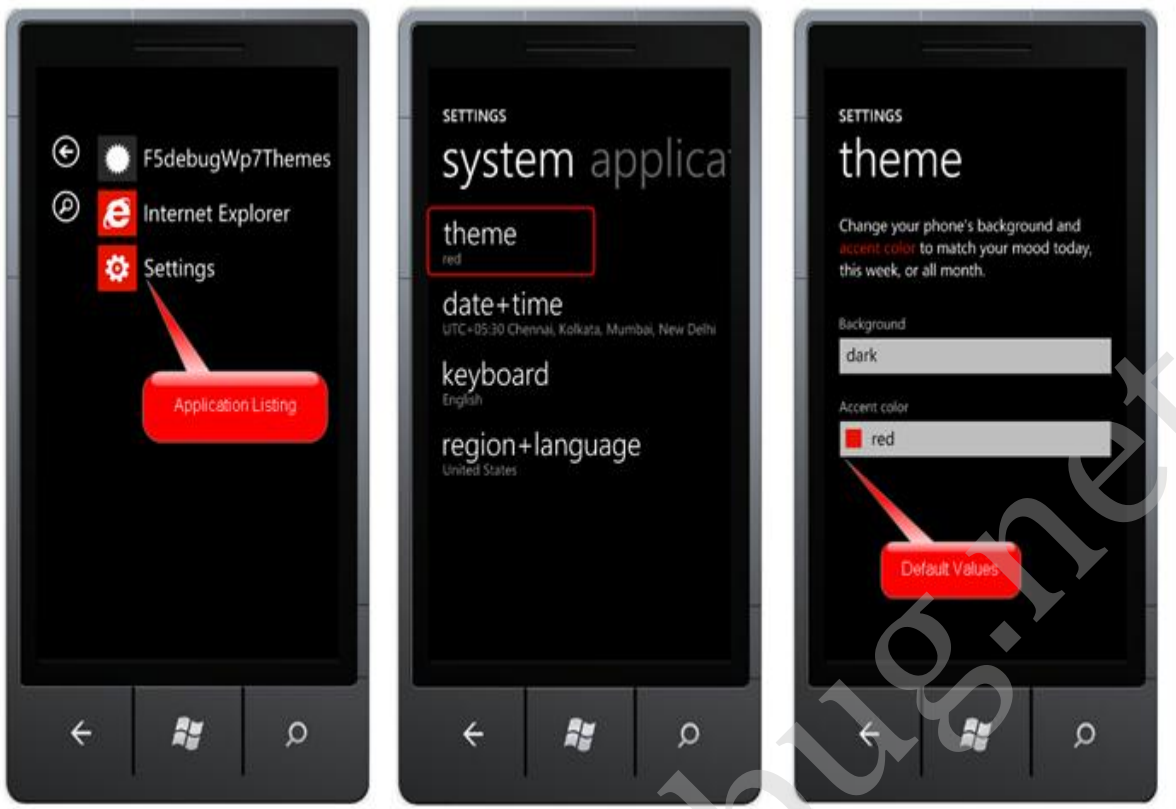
F5debugWp7Themes
Internet Explorer
Settings

Application Listing

SETTINGS
system applica
theme
red
date+time
UTC+05:30 Chennai, Kolkata, Mumbai, New Delhi
keyboard
English
region+language
United States

SETTINGS
theme
Change your phone's background and accent color to match your mood today, this week, or all month.
Background
dark
Accent color
red

Default Values

bug.net